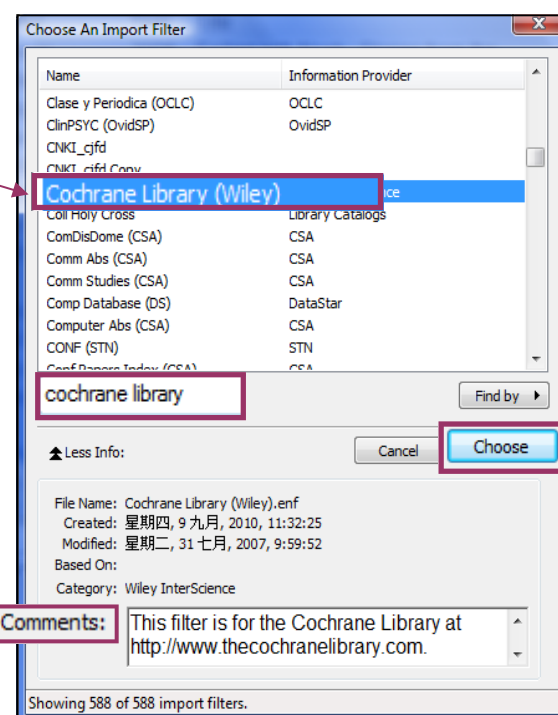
Choose An Import Filter

| Name | Information Provider |
|---|---|
| Clase y Periodica (OCLC) | OCLC |
| ClinPSYC (OvidSP) | OvidSP |
| CNKI_cjfd | |
| CNKI_cjfd Copy | |
| Cochrane Library (Wiley) | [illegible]ce |
| Coll Holy Cross | Library Catalogs |
| ComDisDome (CSA) | CSA |
| Comm Abs (CSA) | CSA |
| Comm Studies (CSA) | CSA |
| Comp Database (DS) | DataStar |
| Computer Abs (CSA) | CSA |
| CONF (STN) | STN |
| Conf Papers Index (CSA) | CSA |

cochrane library

Find by

Less Info:

Cancel

Choose

File Name: Cochrane Library (Wiley).enf
Created: 星期四, 9 九月, 2010, 11:32:25
Modified: 星期二, 31 七月, 2007, 9:59:52
Based On:
Category: Wiley InterScience

Comments: This filter is for the Cochrane Library at http://www.thecochranelibrary.com.

Showing 588 of 588 import filters.